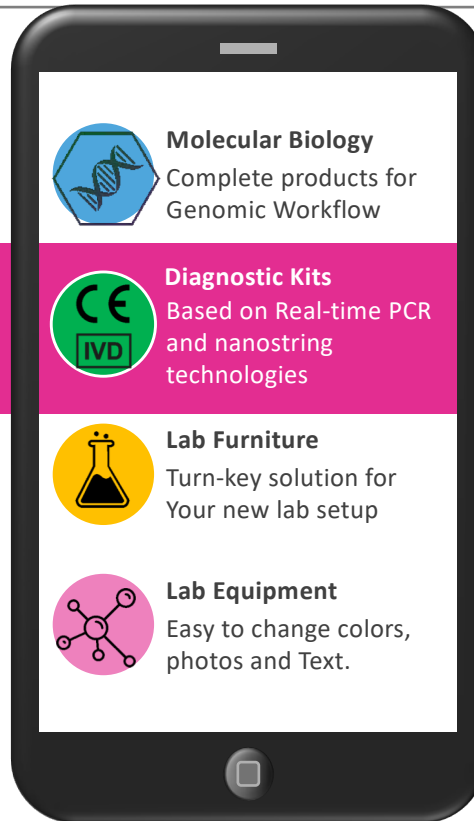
Molecular Biology
Complete products for Genomic Workflow

CE
IVD

Diagnostic Kits
Based on Real-time PCR and nanostring technologies

Lab Furniture
Turn-key solution for Your new lab setup

Lab Equipment
Easy to change colors, photos and Text.